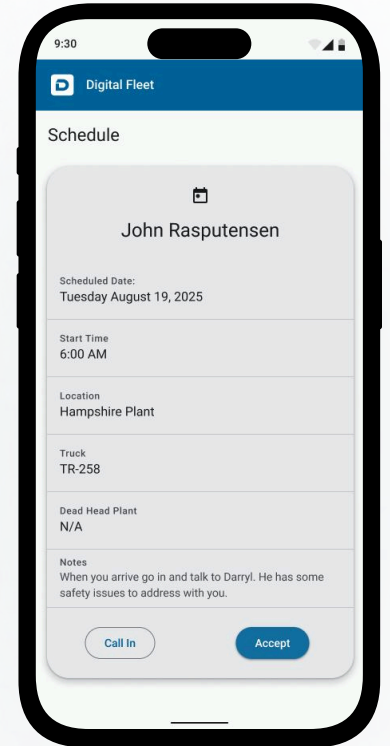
9:30

Digital Fleet

Schedule

John Rasputensen

Scheduled Date:
Tuesday August 19, 2025

Start Time
6:00 AM

Location
Hampshire Plant

Truck
TR-258

Dead Head Plant
N/A

Notes
When you arrive go in and talk to Darryl. He has some safety issues to address with you.

Call In

Accept